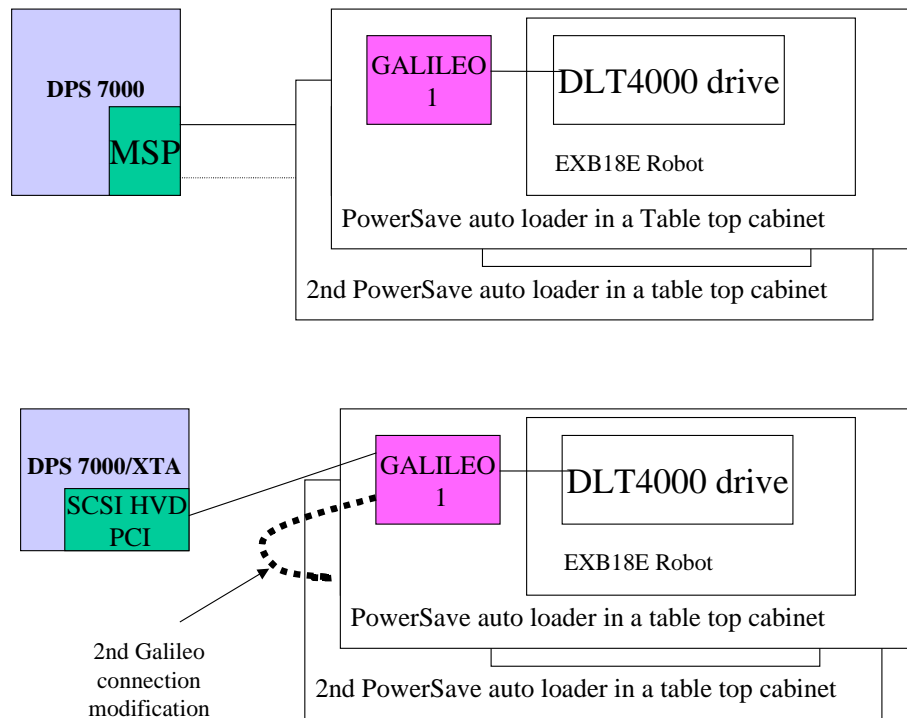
DPS 7000

MSP

GALILEO 1

DLT4000 drive

EXB18E Robot

PowerSave auto loader in a Table top cabinet

2nd PowerSave auto loader in a table top cabinet

DPS 7000/XTA

SCSI HVD PCI

GALILEO 1

DLT4000 drive

EXB18E Robot

PowerSave auto loader in a table top cabinet

2nd Galileo connection modification

2nd PowerSave auto loader in a table top cabinet